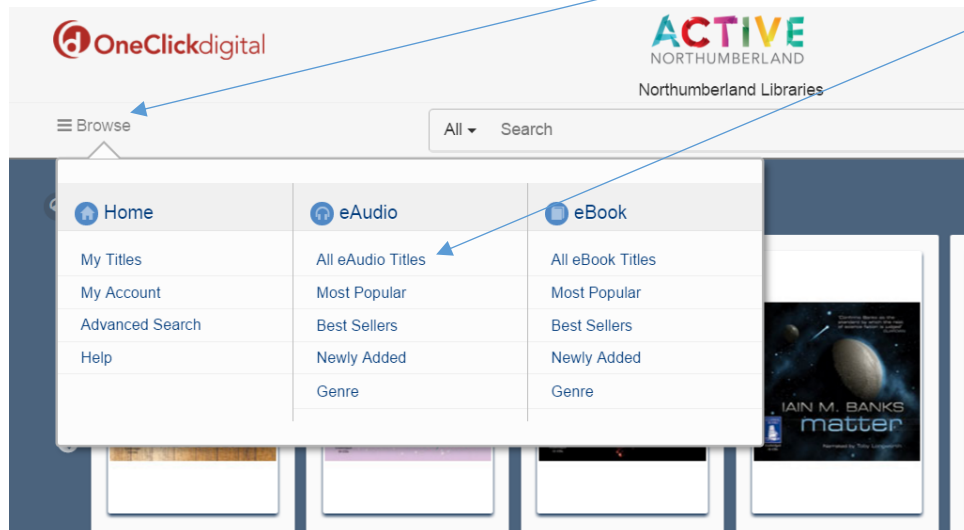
OneClickdigital

ACTIVE
NORTHUMBERLAND

Northumberland Libraries

Browse

All Search

| Home | eAudio | eBook |
|---|---|---|
| My Titles | All eAudio Titles | All eBook Titles |
| My Account | Most Popular | Most Popular |
| Advanced Search | Best Sellers | Best Sellers |
| Help | Newly Added | Newly Added |
| | Genre | Genre |

IAIN M. BANKS
matter